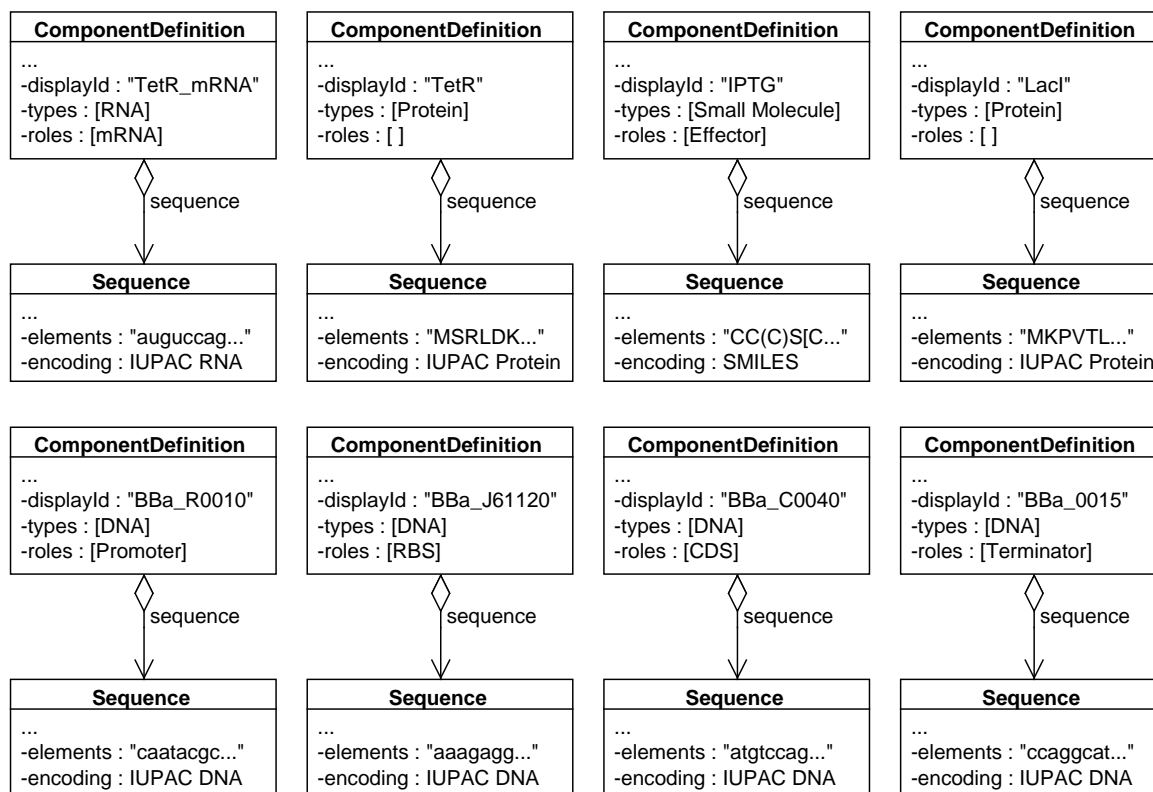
**ComponentDefinition**
...
-displayId : "TetR_mRNA"
-types : [RNA]
-roles : [mRNA]

sequence

**Sequence**
...
-elements : "auguccag..."
-encoding : IUPAC RNA

**ComponentDefinition**
...
-displayId : "TetR"
-types : [Protein]
-roles : [ ]

sequence

**Sequence**
...
-elements : "MSRLDK..."
-encoding : IUPAC Protein

**ComponentDefinition**
...
-displayId : "IPTG"
-types : [Small Molecule]
-roles : [Effector]

sequence

**Sequence**
...
-elements : "CC(C)S[C..."
-encoding : SMILES

**ComponentDefinition**
...
-displayId : "LacI"
-types : [Protein]
-roles : [ ]

sequence

**Sequence**
...
-elements : "MKPVTL..."
-encoding : IUPAC Protein

**ComponentDefinition**
...
-displayId : "BBa_R0010"
-types : [DNA]
-roles : [Promoter]

sequence

**Sequence**
...
-elements : "caatacgc..."
-encoding : IUPAC DNA

**ComponentDefinition**
...
-displayId : "BBa_J61120"
-types : [DNA]
-roles : [RBS]

sequence

**Sequence**
...
-elements : "aaagagg..."
-encoding : IUPAC DNA

**ComponentDefinition**
...
-displayId : "BBa_C0040"
-types : [DNA]
-roles : [CDS]

sequence

**Sequence**
...
-elements : "atgtccag..."
-encoding : IUPAC DNA

**ComponentDefinition**
...
-displayId : "BBa_0015"
-types : [DNA]
-roles : [Terminator]

sequence

**Sequence**
...
-elements : "ccaggcat..."
-encoding : IUPAC DNA